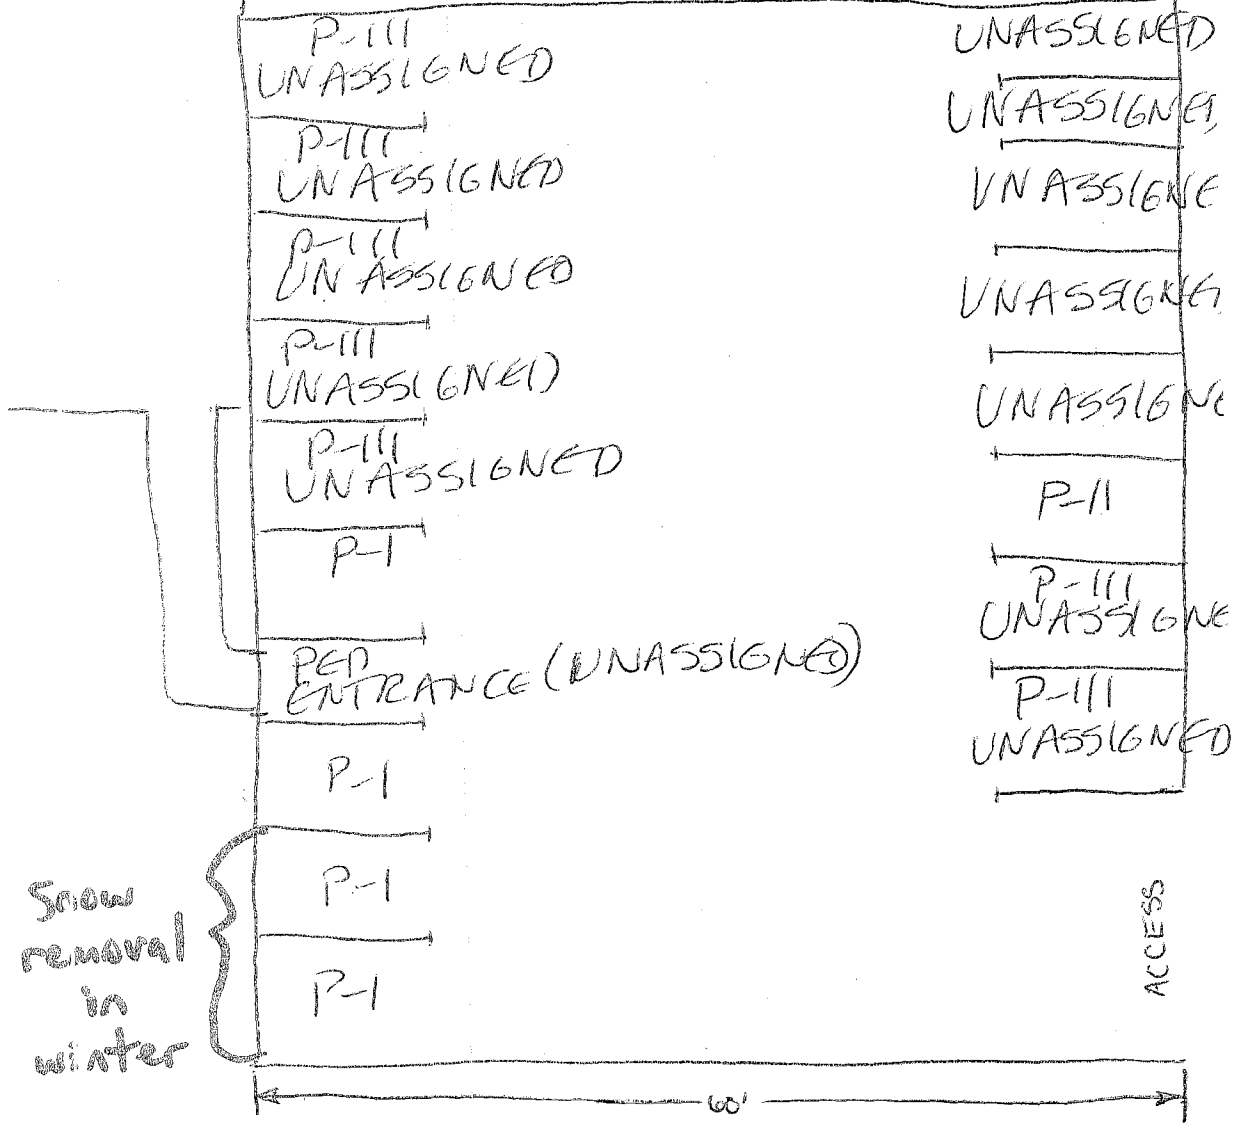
P-111
UNASSIGNED

P-111
UNASSIGNED

P-111
UNASSIGNED

P-111
UNASSIGNED

P-111
UNASSIGNED

P-1

PED
ENTRANCE (UNASSIGNED)

P-1

P-1

P-1

Snow removal in winter

UNASSIGNED

UNASSIGNED

UNASSIGNE

UNASSIGNE

UNASSIGNE

P-11

P-111
UNASSIGNE

P-111
UNASSIGNED

ACCESS

60'